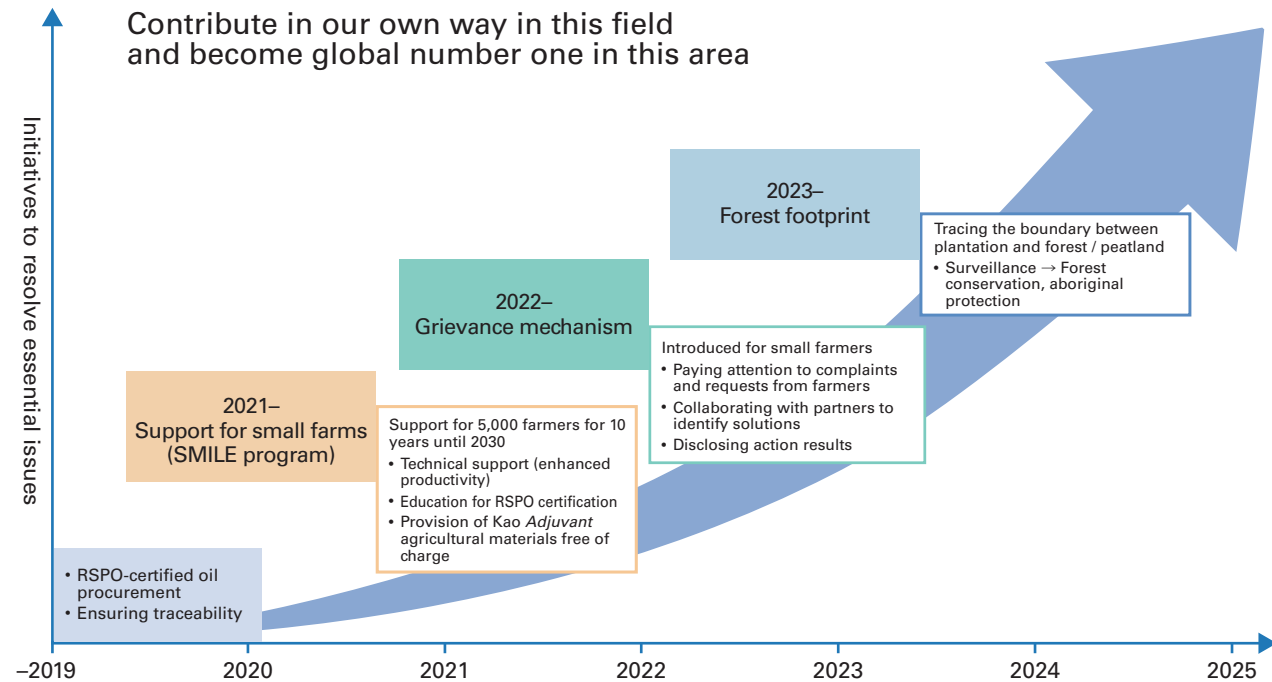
Contribute in our own way in this field and become global number one in this area

Initiatives to resolve essential issues

2023–
Forest footprint

Tracing the boundary between plantation and forest / peatland
• Surveillance → Forest conservation, aboriginal protection

2022–
Grievance mechanism

Introduced for small farmers
• Paying attention to complaints and requests from farmers
• Collaborating with partners to identify solutions
• Disclosing action results

2021–
Support for small farms (SMILE program)

Support for 5,000 farmers for 10 years until 2030
• Technical support (enhanced productivity)
• Education for RSPO certification
• Provision of Kao *Adjuvant* agricultural materials free of charge

• RSPO-certified oil procurement
• Ensuring traceability

–2019 2020 2021 2022 2023 2024 2025